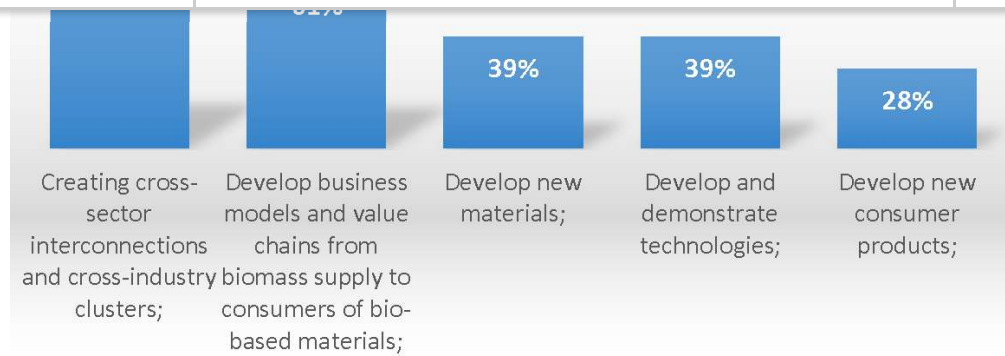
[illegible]

39%

39%

28%

Creating cross-sector interconnections and cross-industry clusters;

Develop business models and value chains from biomass supply to consumers of bio-based materials;

Develop new materials;

Develop and demonstrate technologies;

Develop new consumer products;